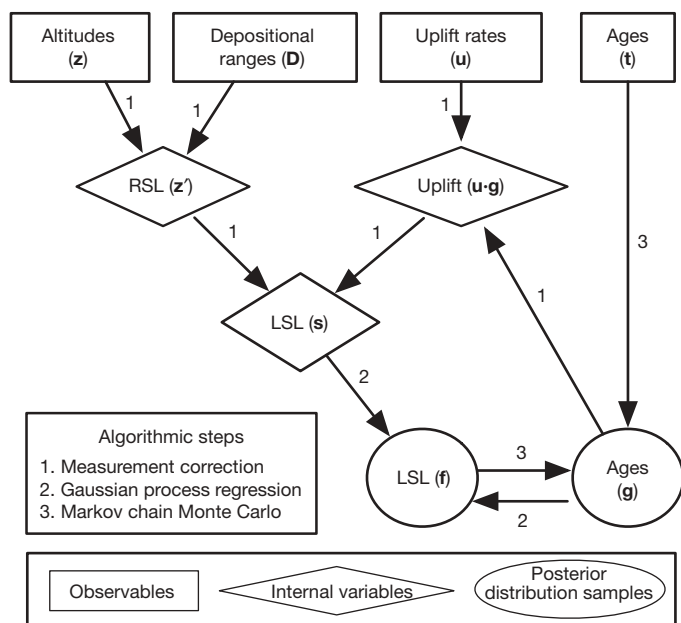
Altitudes (**z**)

Depositional ranges (**D**)

Uplift rates (**u**)

Ages (**t**)

1

1

1

RSL (**z′**)

Uplift (**u·g**)

1

1

3

LSL (**s**)

1

2

Algorithmic steps
1. Measurement correction
2. Gaussian process regression
3. Markov chain Monte Carlo

LSL (**f**)

3

Ages (**g**)

2

Observables

Internal variables

Posterior distribution samples